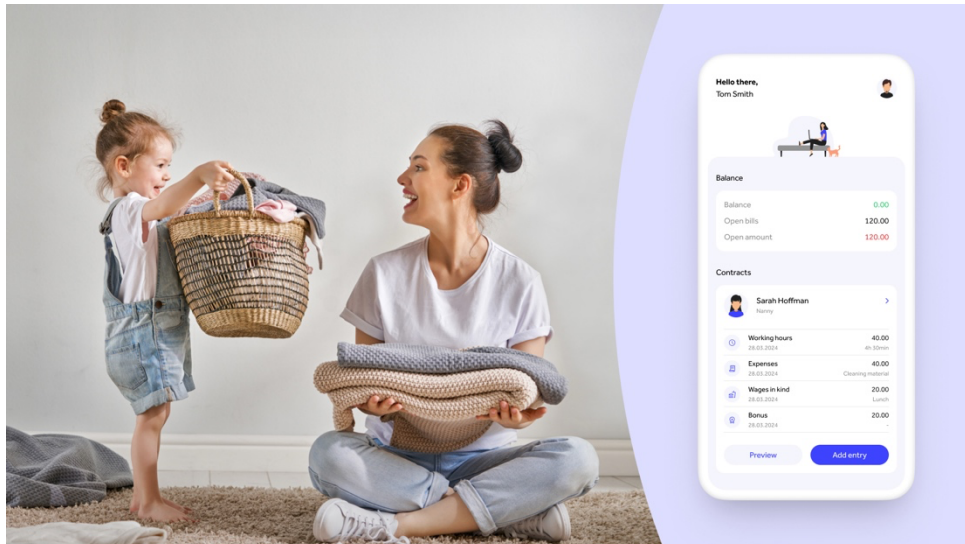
Hello there,
Tom Smith

Balance

| Balance | 0.00 |
|---|---|
| Open bills | 120.00 |
| Open amount | 120.00 |

Contracts

Sarah Hoffman
Nanny

| Working hours 28.03.2024 | 40.00 4h 30min |
|---|---|
| Expenses 28.03.2024 | 40.00 Cleaning material |
| Wages in kind 28.03.2024 | 20.00 Lunch |
| Bonus 28.03.2024 | 20.00 - |

Preview
Add entry